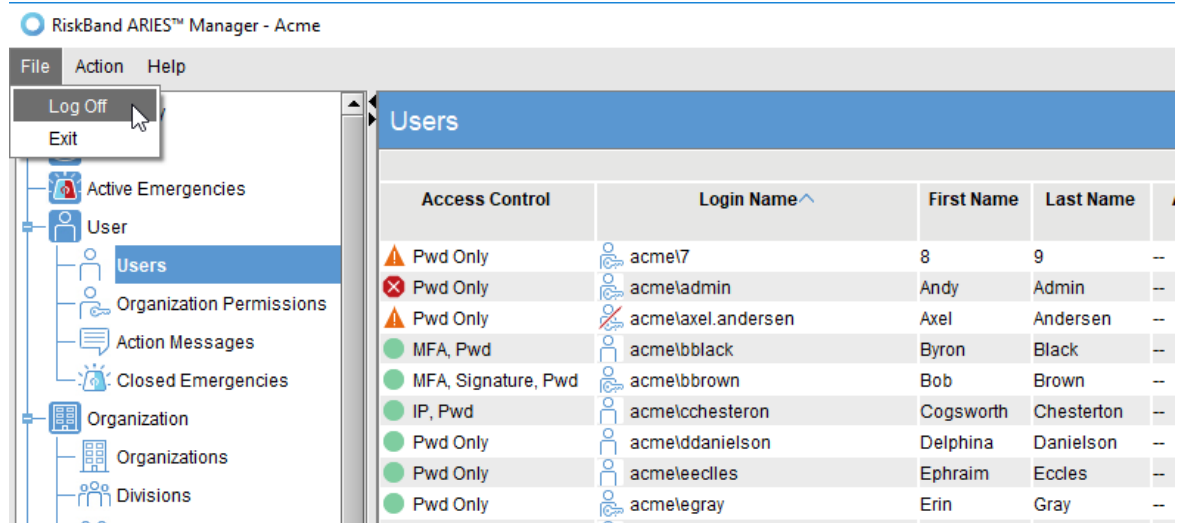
RiskBand ARIES™ Manager - Acme

File Action Help

Log Off
Exit

Active Emergencies
User
Users
Organization Permissions
Action Messages
Closed Emergencies
Organization
Organizations
Divisions

Users

| Access Control | Login Name | First Name | Last Name | |
|---|---|---|---|---|
| Pwd Only | acme\7 | 8 | 9 | -- |
| Pwd Only | acme\admin | Andy | Admin | -- |
| Pwd Only | acme\axel.andersen | Axel | Andersen | -- |
| MFA, Pwd | acme\bblack | Byron | Black | -- |
| MFA, Signature, Pwd | acme\bbrown | Bob | Brown | -- |
| IP, Pwd | acme\cchesteron | Cogsworth | Chesterton | -- |
| Pwd Only | acme\ddanielson | Delphina | Danielson | -- |
| Pwd Only | acme\eeclles | Ephraim | Eccles | -- |
| Pwd Only | acme\egray | Erin | Gray | -- |